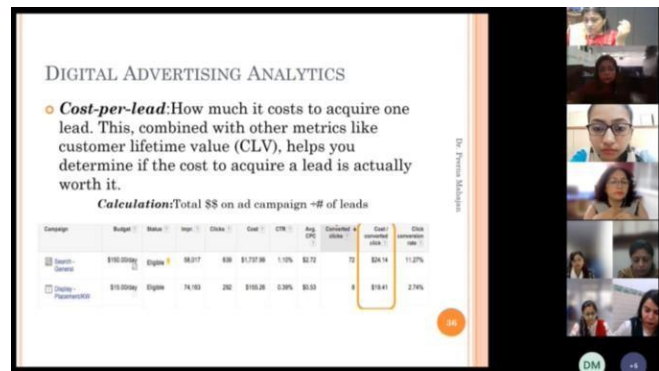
DIGITAL ADVERTISING ANALYTICS

Cost-per-lead: How much it costs to acquire one lead. This, combined with other metrics like customer lifetime value (CLV), helps you determine if the cost to acquire a lead is actually worth it.

Calculation: Total $$ on ad campaign ÷# of leads

| Campaign | Budget | Status | Impr. | Clicks | Cost | CTR | Avg. CPC | Converted clicks | Cost / converted click | Click conversion rate |
|---|---|---|---|---|---|---|---|---|---|---|
| Search - General | $150.00/day | Eligible | 58,017 | 639 | $1,737.99 | 1.10% | $2.72 | 72 | $24.14 | 11.27% |
| Display - Placement/KW | $15.00/day | Eligible | 74,163 | 292 | $155.26 | 0.39% | $0.53 | 8 | $19.41 | 2.74% |

Dr. Preeta Mahajan

36

DM

+5